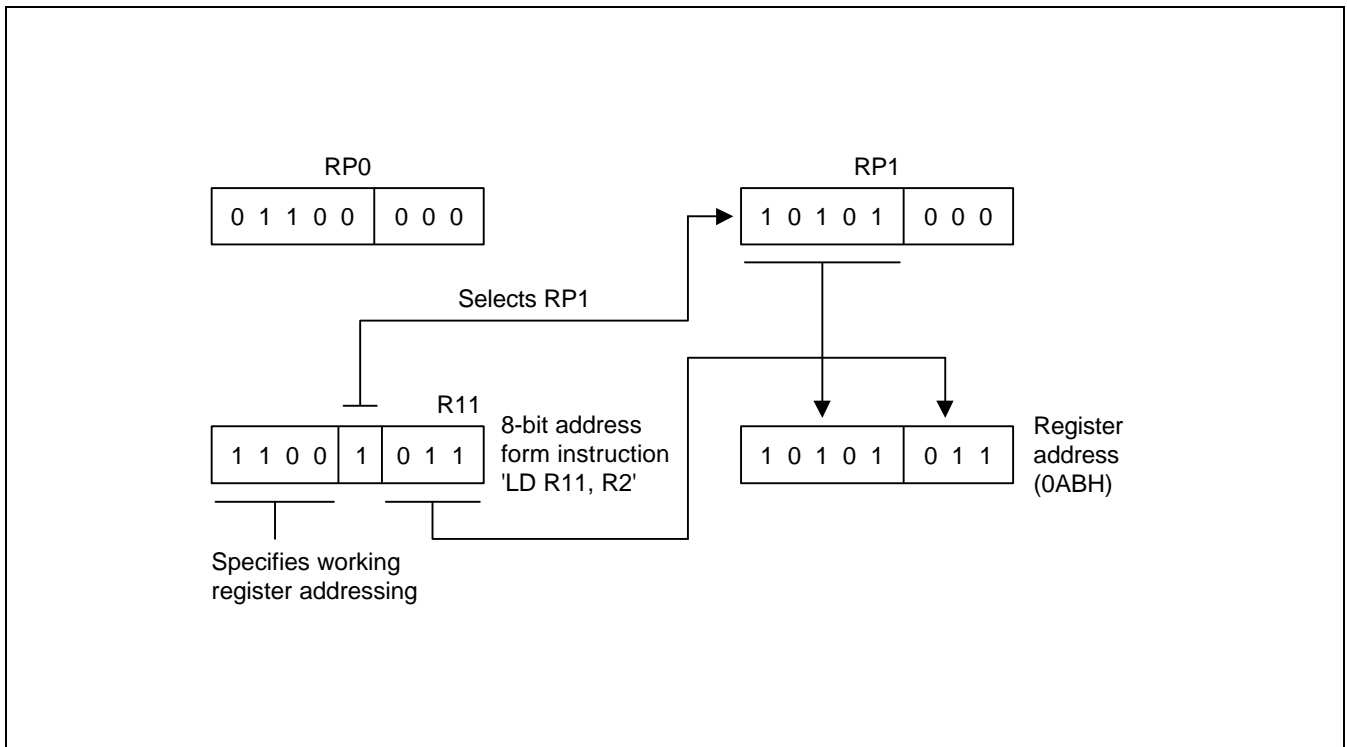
RP0

| 0 1 1 0 0 | 0 0 0 |
|---|---|

RP1

| 1 0 1 0 1 | 0 0 0 |
|---|---|

Selects RP1

R11

| 1 1 0 0 | 1 | 0 1 1 |
|---|---|---|

8-bit address form instruction 'LD R11, R2'

| 1 0 1 0 1 | 0 1 1 |
|---|---|

Register address (0ABH)

Specifies working register addressing